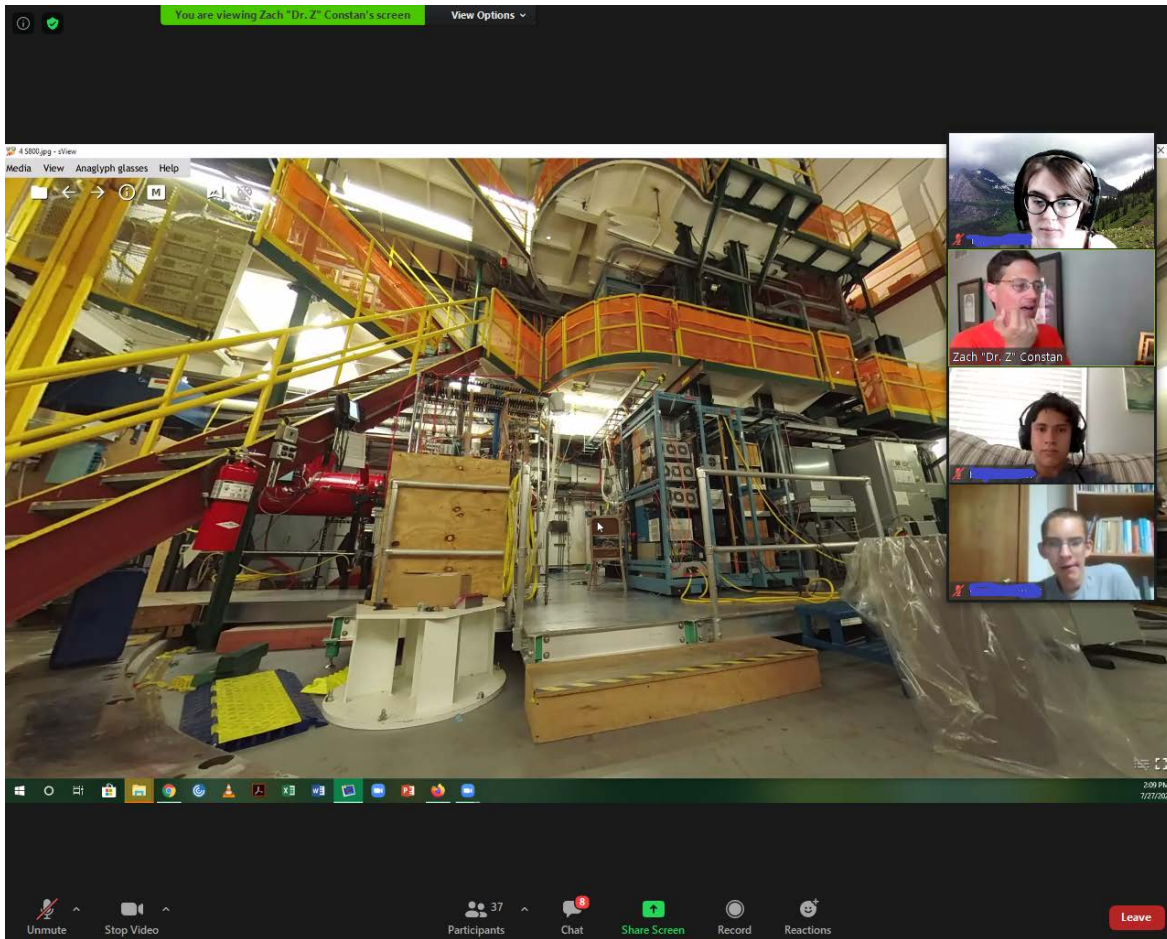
You are viewing Zach "Dr. Z" Constan's screen

View Options

4 5800.jpg - sView

Media View Anaglyph glasses Help

M

Zach "Dr. Z" Constan

2:09 PM
7/27/20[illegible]

Unmute

Stop Video

37

Participants

8

Chat

Share Screen

Record

Reactions

Leave